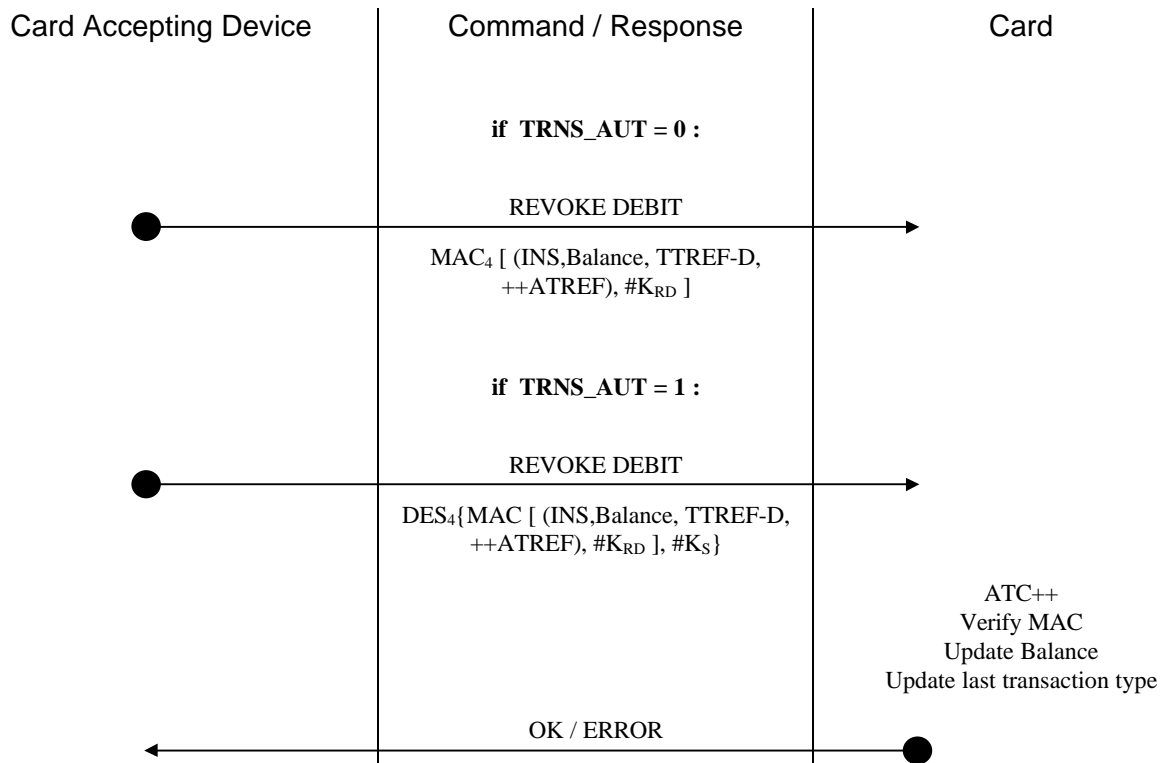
Card Accepting Device

Command / Response

Card

**if TRNS_AUT = 0 :**

REVOKE DEBIT

$MAC_4$ [ (INS,Balance, TTREF-D, ++ATREF), $\#K_{RD}$ ]

**if TRNS_AUT = 1 :**

REVOKE DEBIT

$DES_4${MAC [ (INS,Balance, TTREF-D, ++ATREF), $\#K_{RD}$ ], $\#K_S$}

ATC++
Verify MAC
Update Balance
Update last transaction type

OK / ERROR